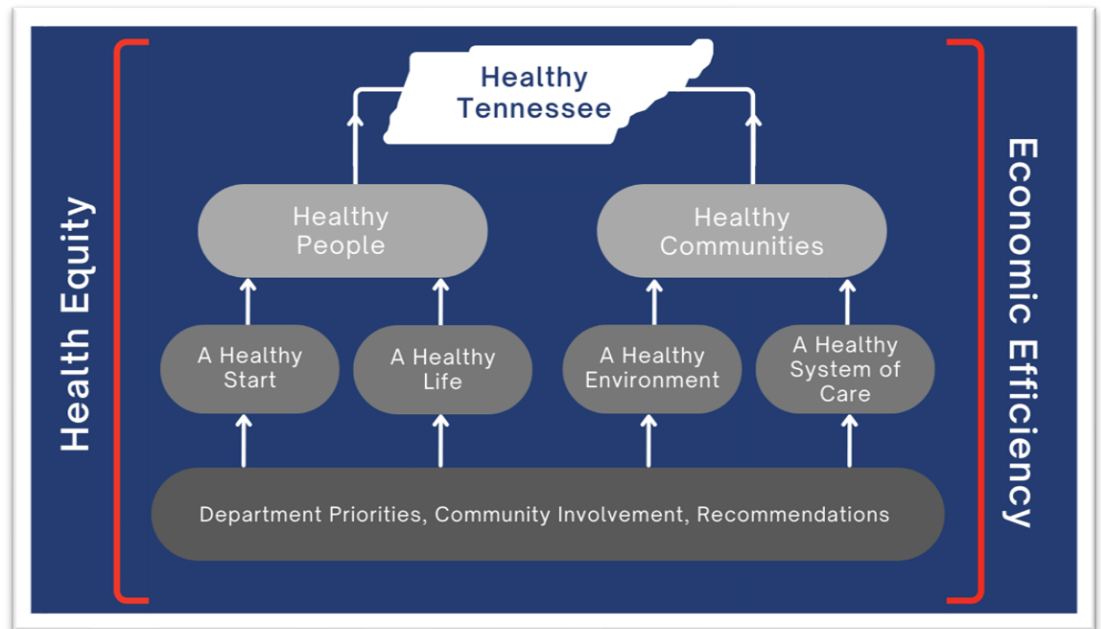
Health Equity

Healthy Tennessee

Healthy People

Healthy Communities

A Healthy Start

A Healthy Life

A Healthy Environment

A Healthy System of Care

Department Priorities, Community Involvement, Recommendations

Economic Efficiency